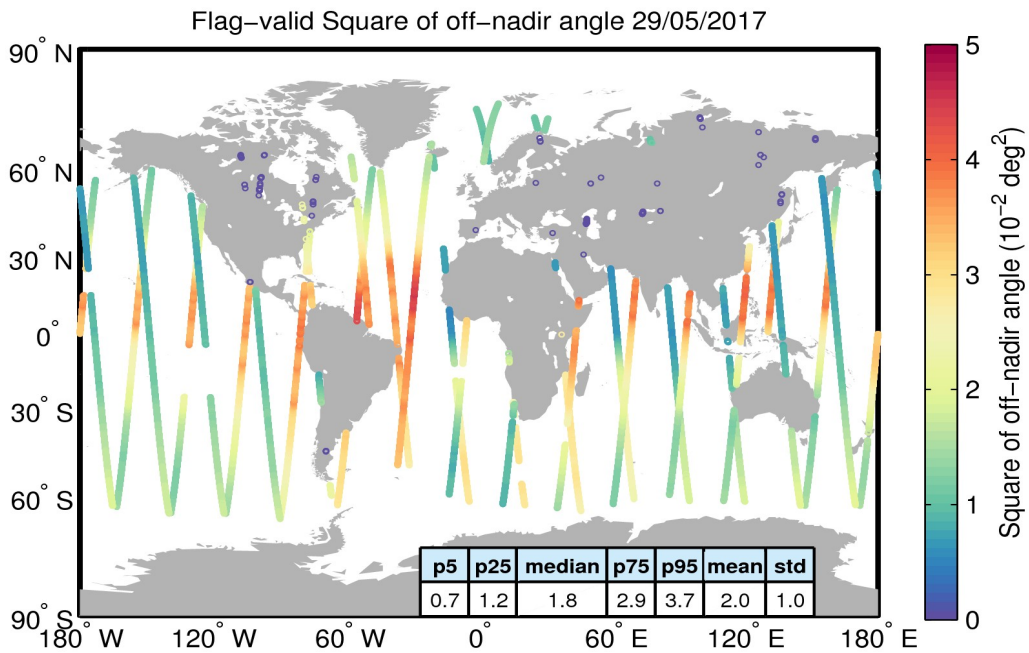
Flag-valid Square of off-nadir angle 29/05/2017

90° N
60° N
30° N
0°
30° S
60° S
90° S

180° W 120° W 60° W 0° 60° E 120° E 180° E

| p5 | p25 | median | p75 | p95 | mean | std |
|---|---|---|---|---|---|---|
| 0.7 | 1.2 | 1.8 | 2.9 | 3.7 | 2.0 | 1.0 |

Square of off-nadir angle ($10^{-2}$ $deg^2$)

5
4
3
2
1
0